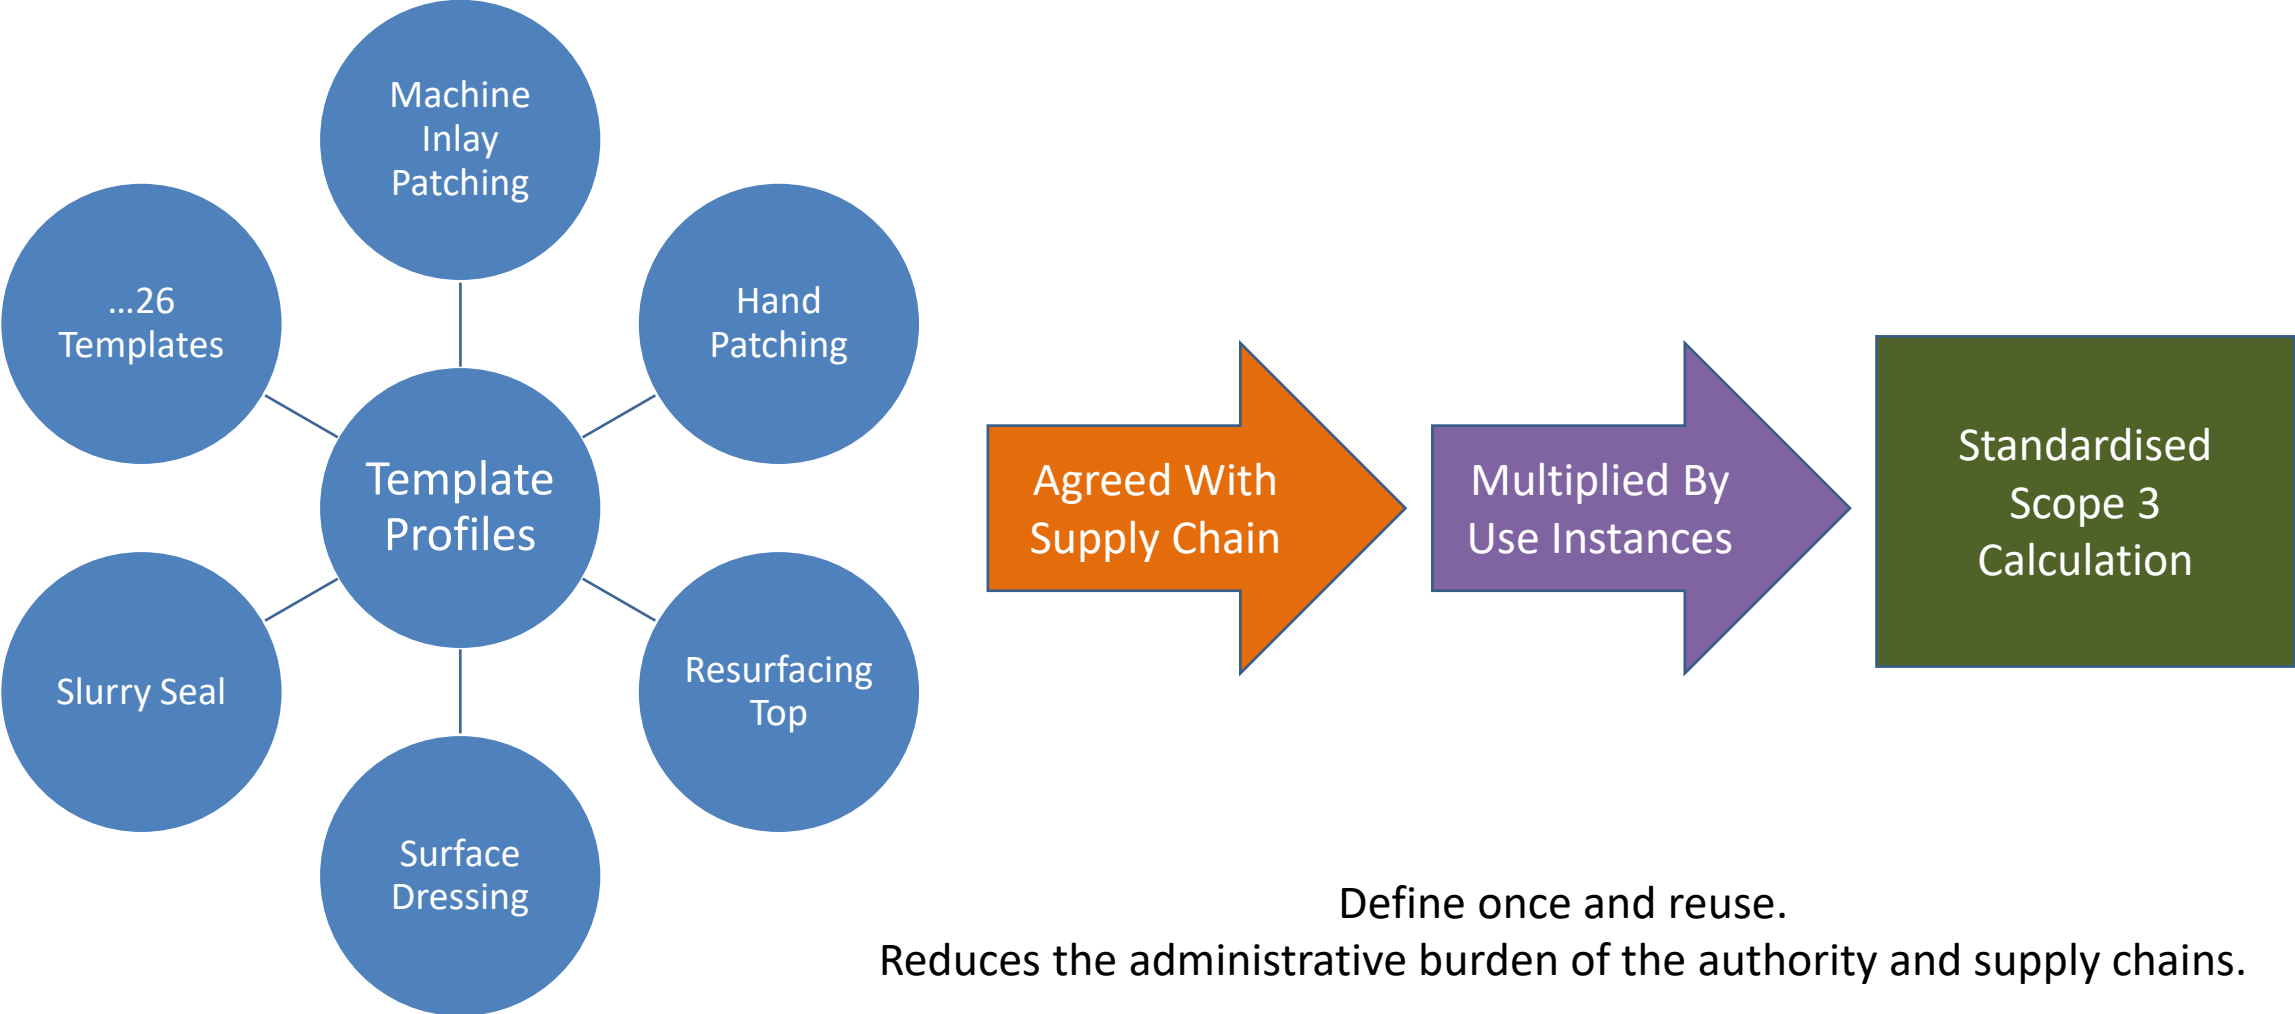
Machine Inlay Patching

...26 Templates

Hand Patching

Template Profiles

Slurry Seal

Resurfacing Top

Surface Dressing

Agreed With Supply Chain

Multiplied By Use Instances

Standardised Scope 3 Calculation

Define once and reuse.
Reduces the administrative burden of the authority and supply chains.